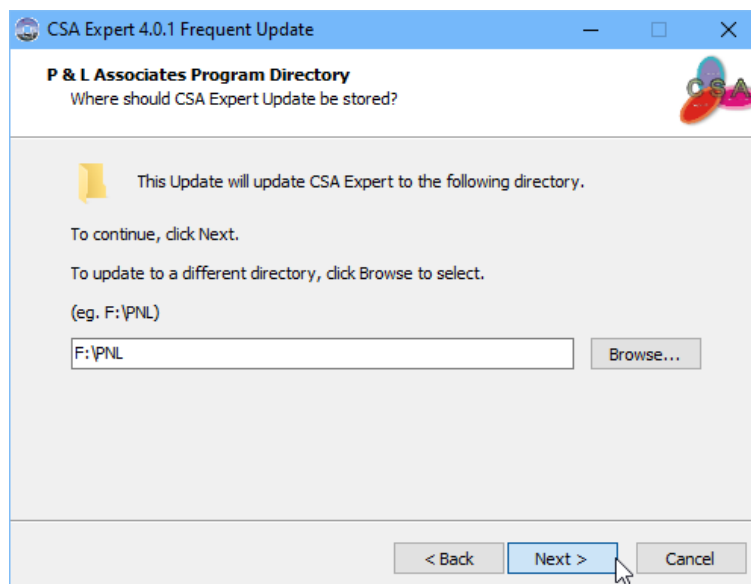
CSA Expert 4.0.1 Frequent Update

P & L Associates Program Directory
Where should CSA Expert Update be stored?

CSA

This Update will update CSA Expert to the following directory.

To continue, click Next.

To update to a different directory, click Browse to select.

(eg. F:\PNL)

F:\PNL

Browse...

< Back

Next >

Cancel